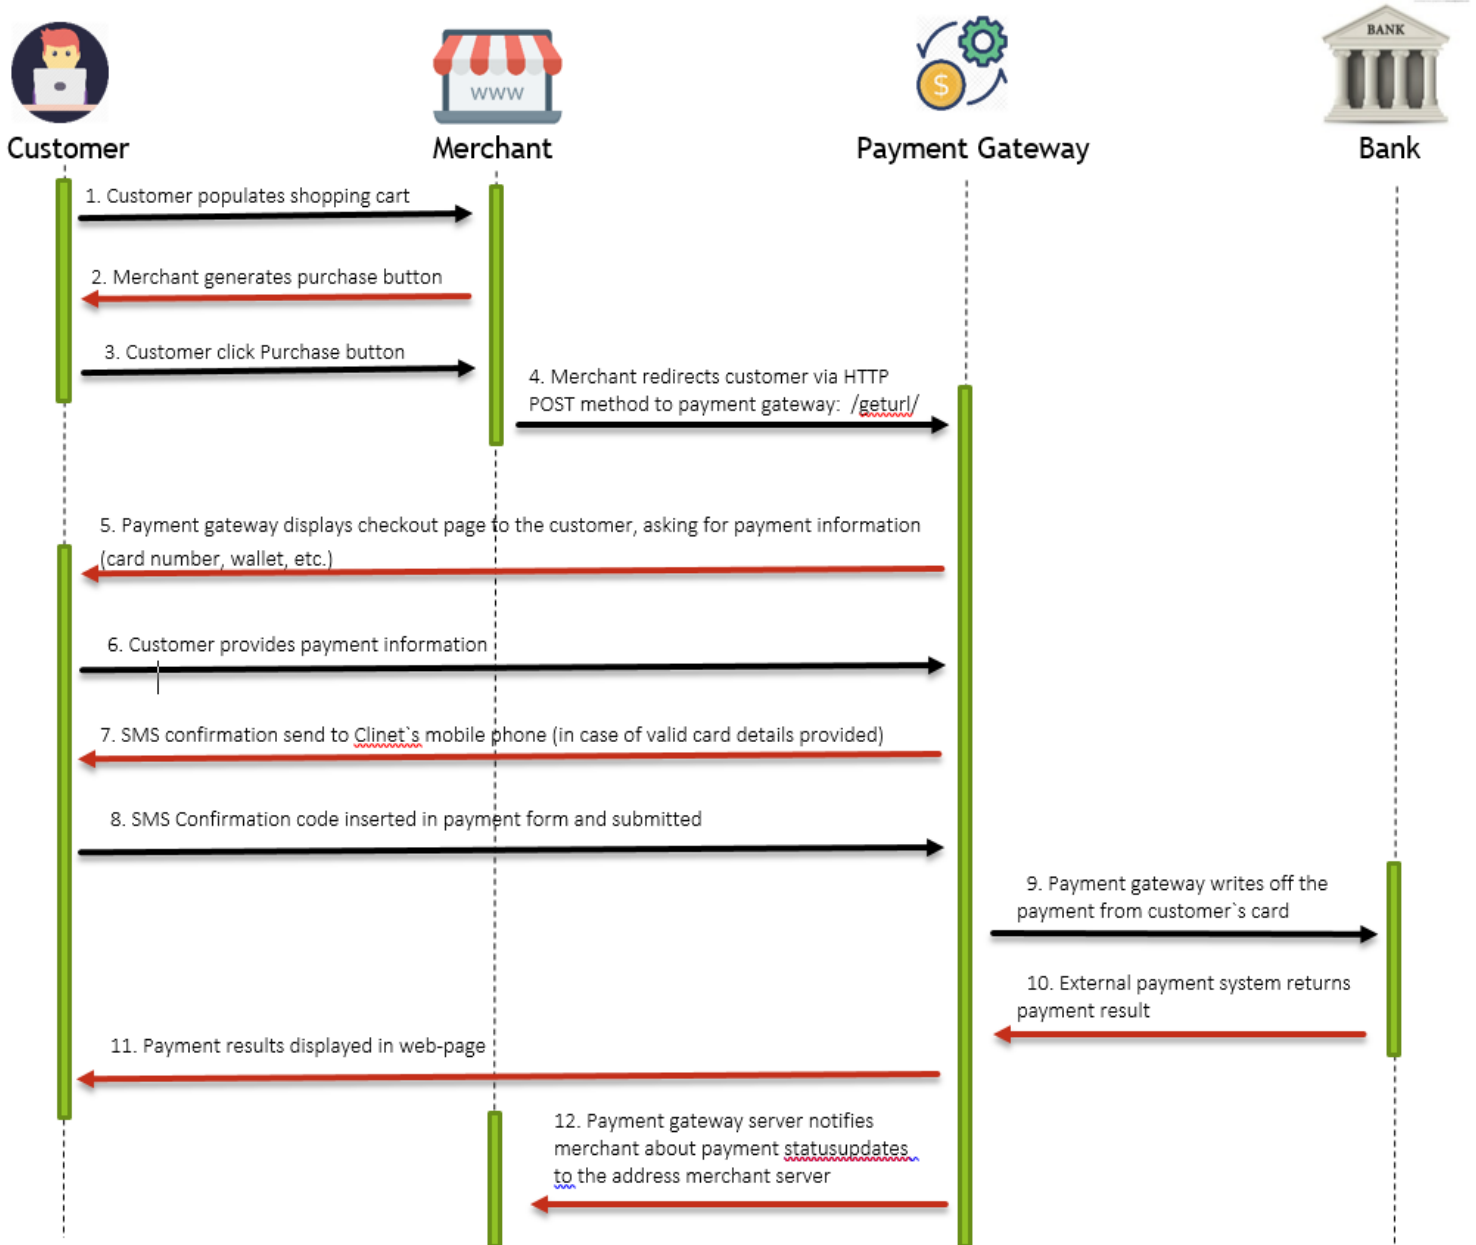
Customer

WWW

Merchant

$

Payment Gateway

BANK

Bank

1. Customer populates shopping cart

2. Merchant generates purchase button

3. Customer click Purchase button

4. Merchant redirects customer via HTTP POST method to payment gateway: /geturl/

5. Payment gateway displays checkout page to the customer, asking for payment information (card number, wallet, etc.)

6. Customer provides payment information

7. SMS confirmation send to Clinet`s mobile phone (in case of valid card details provided)

8. SMS Confirmation code inserted in payment form and submitted

9. Payment gateway writes off the payment from customer`s card

10. External payment system returns payment result

11. Payment results displayed in web-page

12. Payment gateway server notifies merchant about payment statusupdates to the address merchant server